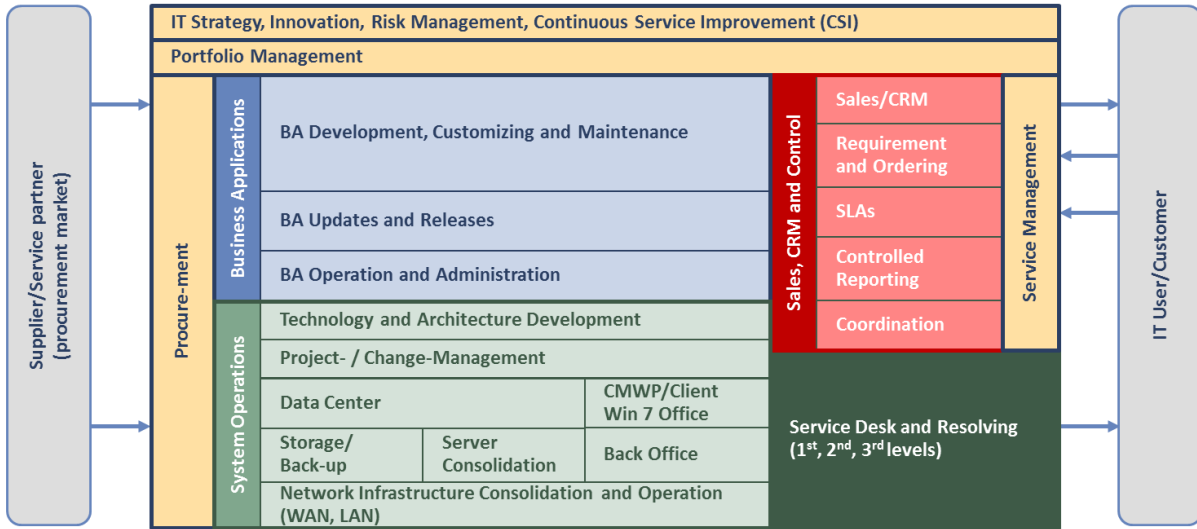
Supplier/Service partner (procurement market)

IT Strategy, Innovation, Risk Management, Continuous Service Improvement (CSI)

Portfolio Management

Procure-ment

Business Applications

BA Development, Customizing and Maintenance

BA Updates and Releases

BA Operation and Administration

System Operations

Technology and Architecture Development

Project- / Change-Management

Data Center

CMWP/Client Win 7 Office

Storage/ Back-up

Server Consolidation

Back Office

Network Infrastructure Consolidation and Operation (WAN, LAN)

Sales, CRM and Control

Sales/CRM

Requirement and Ordering

SLAs

Controlled Reporting

Coordination

Service Management

Service Desk and Resolving ($1^{st}$, $2^{nd}$, $3^{rd}$ levels)

IT User/Customer